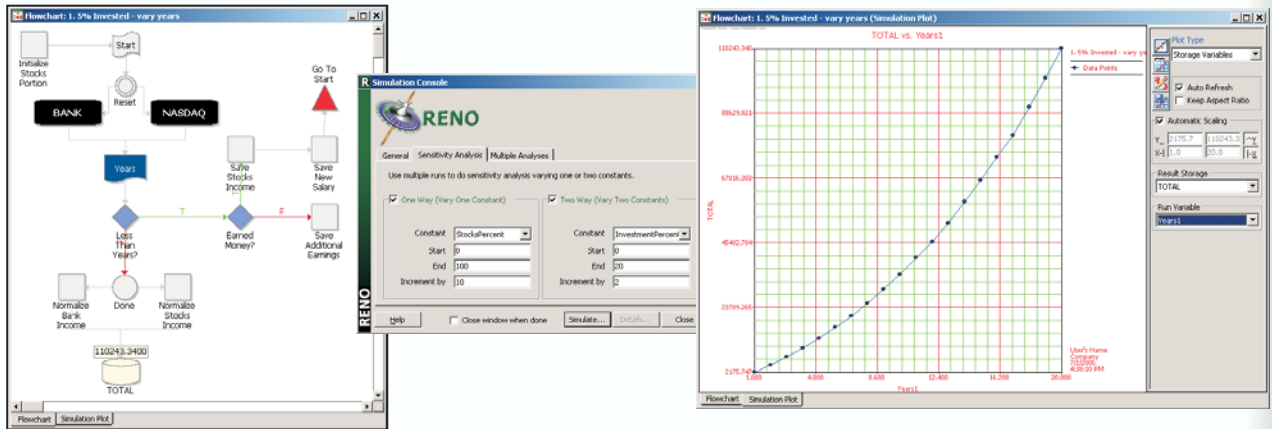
Flowchart: 1. 5% Invested - vary years

Start

Initialize Stocks Portion

Reset

Go To Start

BANK

NASDAQ

Years

Save Stocks Income

Save New Salary

T

F

Less Than Years?

Earned Money?

Save Additional Earnings

Normalize Bank Income

Done

Normalize Stocks Income

110243.3400

TOTAL

Flowchart | Simulation Plot

Simulation Console

RENO

General | Sensitivity Analysis | Multiple Analyses

Use multiple runs to do sensitivity analysis varying one or two constants.

One Way (Vary One Constant)

Constant StocksPercent

Start 0

End 100

Increment by 10

Two Way (Vary Two Constants)

Constant InvestmentPercent

Start 0

End 20

Increment by 2

RENO

Help

Close window when done

Simulate...

Details...

Close

Flowchart: 1. 5% Invested - vary years (Simulation Plot)

TOTAL vs. Years1

110243.340

88629.821

67016.302

45402.784

23789.265

2175.747

TOTAL

1.000 4.800 8.600 12.400 16.200 20.000

Years1

1-5% Invested - vary ye

Data Points

User's Name
Company
7/2/2005
4:38:10 PM

Plot Type

Storage Variables

Auto Refresh

Keep Aspect Ratio

Automatic Scaling

Y 2175.7 110243.3

X 1.0 20.0

Result Storage

TOTAL

Run Variable

Years1

Flowchart | Simulation Plot